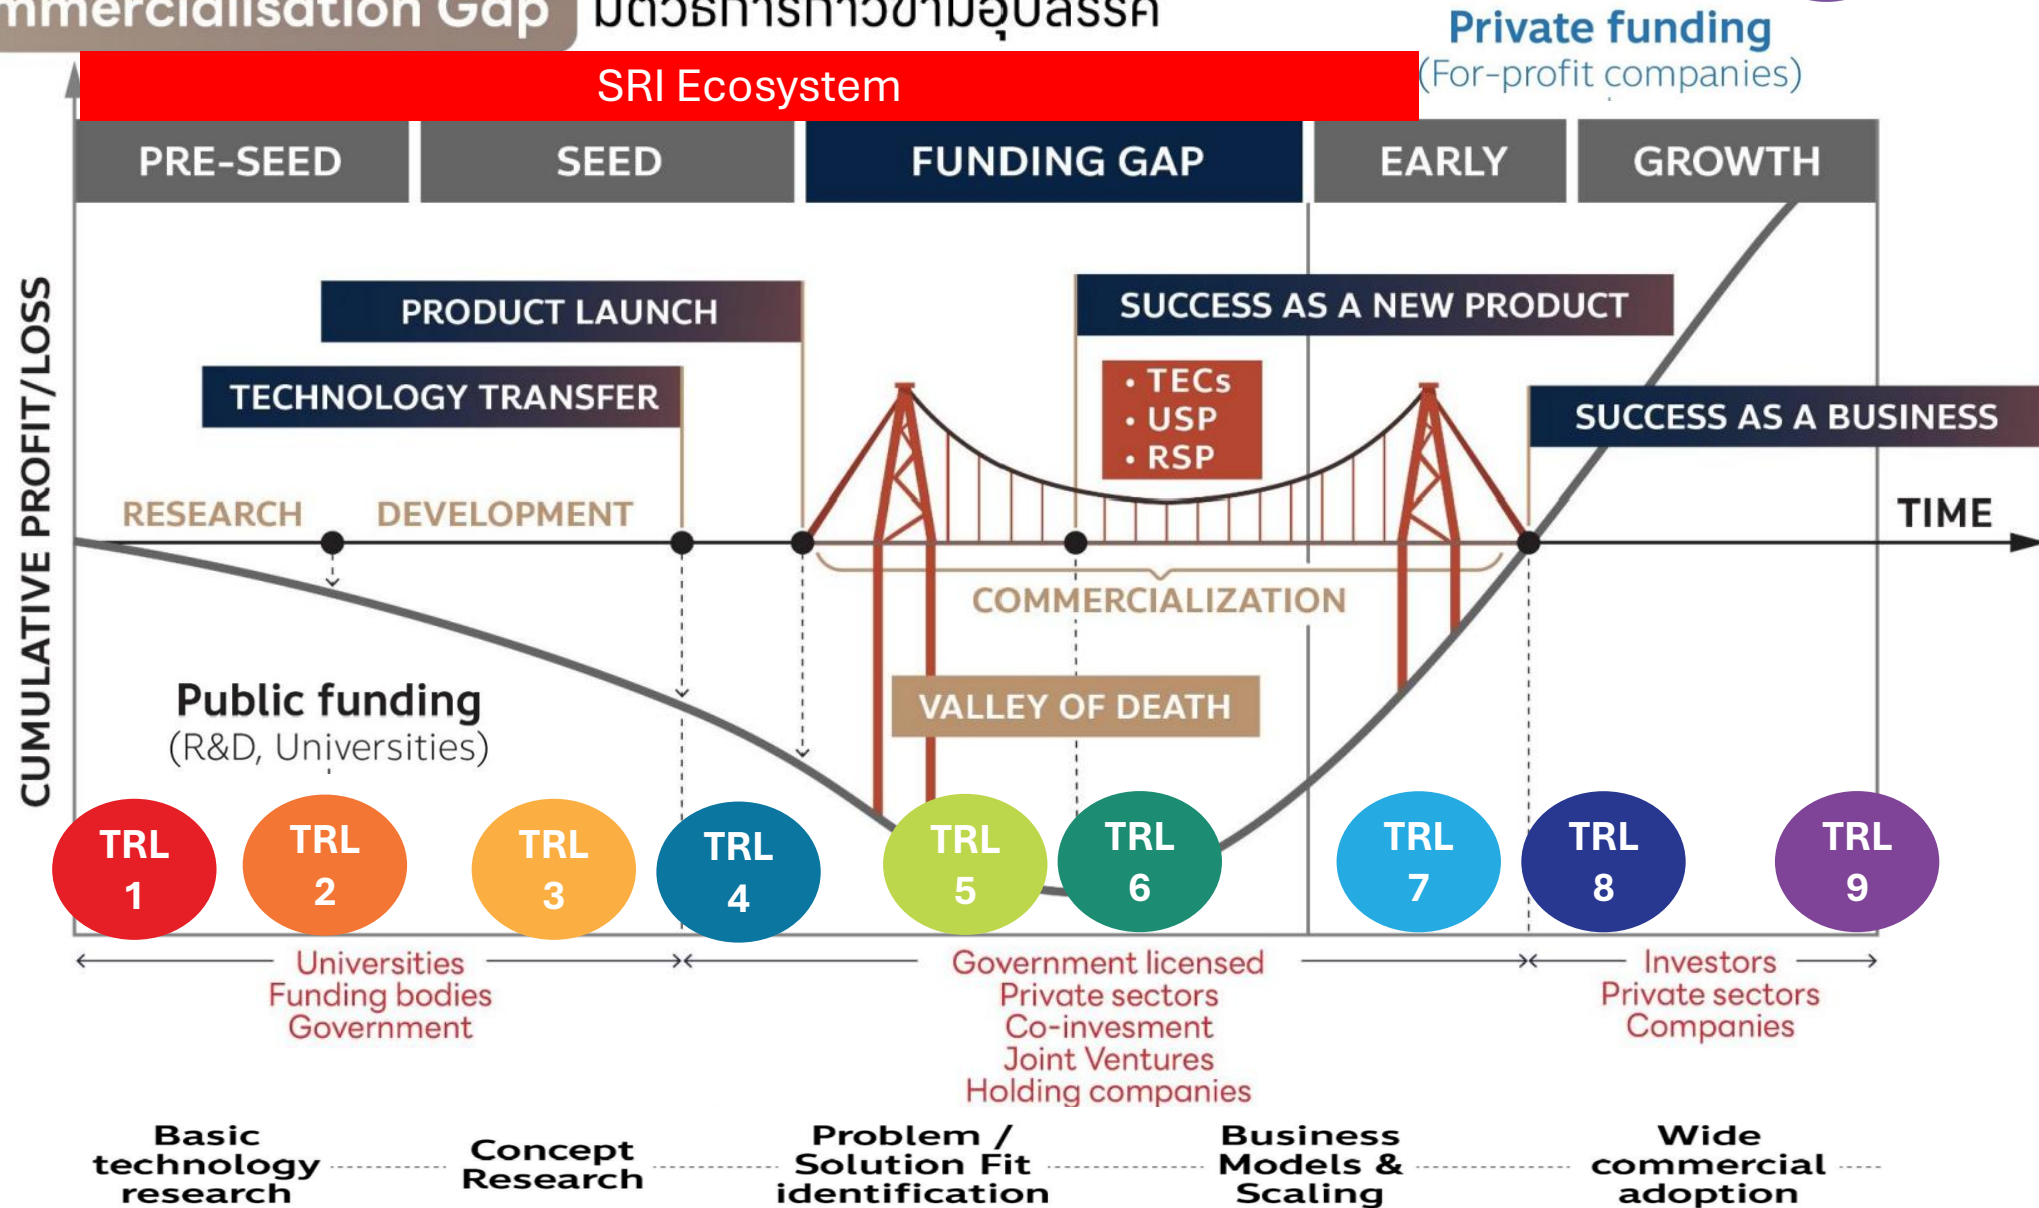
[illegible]mmercialisation Gap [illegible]

Private funding
(For-profit companies)

SRI Ecosystem

PRE-SEED
SEED
FUNDING GAP
EARLY
GROWTH

CUMULATIVE PROFIT/LOSS

PRODUCT LAUNCH
TECHNOLOGY TRANSFER
SUCCESS AS A NEW PRODUCT
• TECs
• USP
• RSP
SUCCESS AS A BUSINESS

RESEARCH
DEVELOPMENT
TIME
COMMERCIALIZATION
VALLEY OF DEATH

Public funding
(R&D, Universities)

TRL 1
TRL 2
TRL 3
TRL 4
TRL 5
TRL 6
TRL 7
TRL 8
TRL 9

Universities
Funding bodies
Government

Government licensed
Private sectors
Co-invesment
Joint Ventures
Holding companies

Investors
Private sectors
Companies

Basic technology research
Concept Research
Problem / Solution Fit identification
Business Models & Scaling
Wide commercial adoption